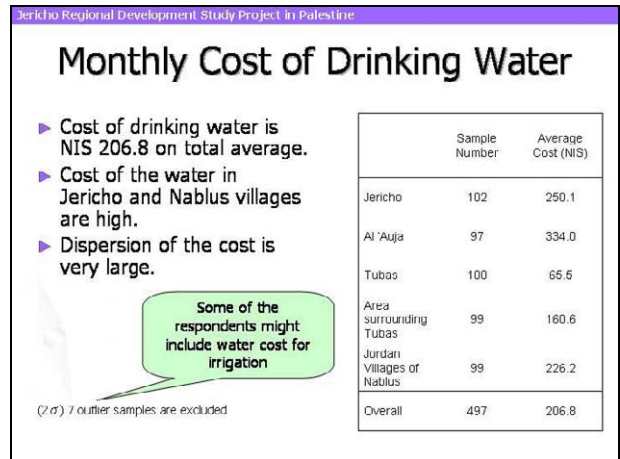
Jericho Regional Development Study Project in Palestine

Monthly Cost of Drinking Water

Cost of drinking water is NIS 206.8 on total average.

Cost of the water in Jericho and Nablus villages are high.

Dispersion of the cost is very large.

Some of the respondents might include water cost for irrigation

($2\sigma$) 7 outlier samples are excluded

| | Sample Number | Average Cost (NIS) |
|---|---|---|
| Jericho | 102 | 250.1 |
| Al 'Auja | 97 | 334.0 |
| Tubas | 100 | 65.5 |
| Area surrounding Tubas | 99 | 160.6 |
| Jordan Villages of Nablus | 99 | 226.2 |
| Overall | 497 | 206.8 |